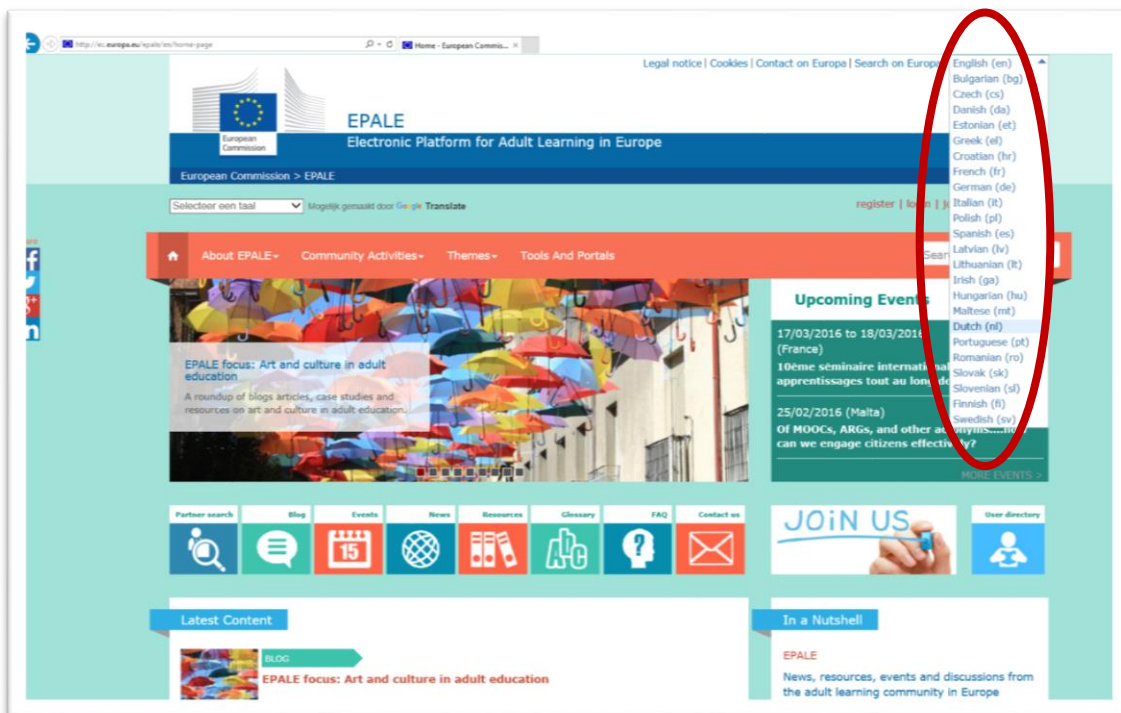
http://ec.europa.eu/epale/en/home-page
Home - European Commiss...

Legal notice | Cookies | Contact on Europa | Search on Europa

European Commission

EPALE
Electronic Platform for Adult Learning in Europe

European Commission > EPALE

Selecteer een taal
Mogelijk gemaakt door Google Translate

register | login | jo

About EPALE
Community Activities
Themes
Tools And Portals
Sear

English (en)
Bulgarian (bg)
Czech (cs)
Danish (da)
Estonian (et)
Greek (el)
Croatian (hr)
French (fr)
German (de)
Italian (it)
Polish (pl)
Spanish (es)
Latvian (lv)
Lithuanian (lt)
Irish (ga)
Hungarian (hu)
Maltese (mt)
Dutch (nl)
Portuguese (pt)
Romanian (ro)
Slovak (sk)
Slovenian (sl)
Finnish (fi)
Swedish (sv)

EPALE focus: Art and culture in adult education
A roundup of blogs articles, case studies and resources on art and culture in adult education.

Upcoming Events
17/03/2016 to 18/03/2016 (France)
10ème séminaire international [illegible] apprentissages tout au long de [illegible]
25/02/2016 (Malta)
Of MOOCs, ARGs, and other acronyms....how can we engage citizens effectively?
MORE EVENTS >

Partner search
Blog
Events
15
News
Resources
Glossary
FAQ
Contact us

JOiN US

User directory

Latest Content
BLOG
EPALE focus: Art and culture in adult education

In a Nutshell
EPALE
News, resources, events and discussions from the adult learning community in Europe